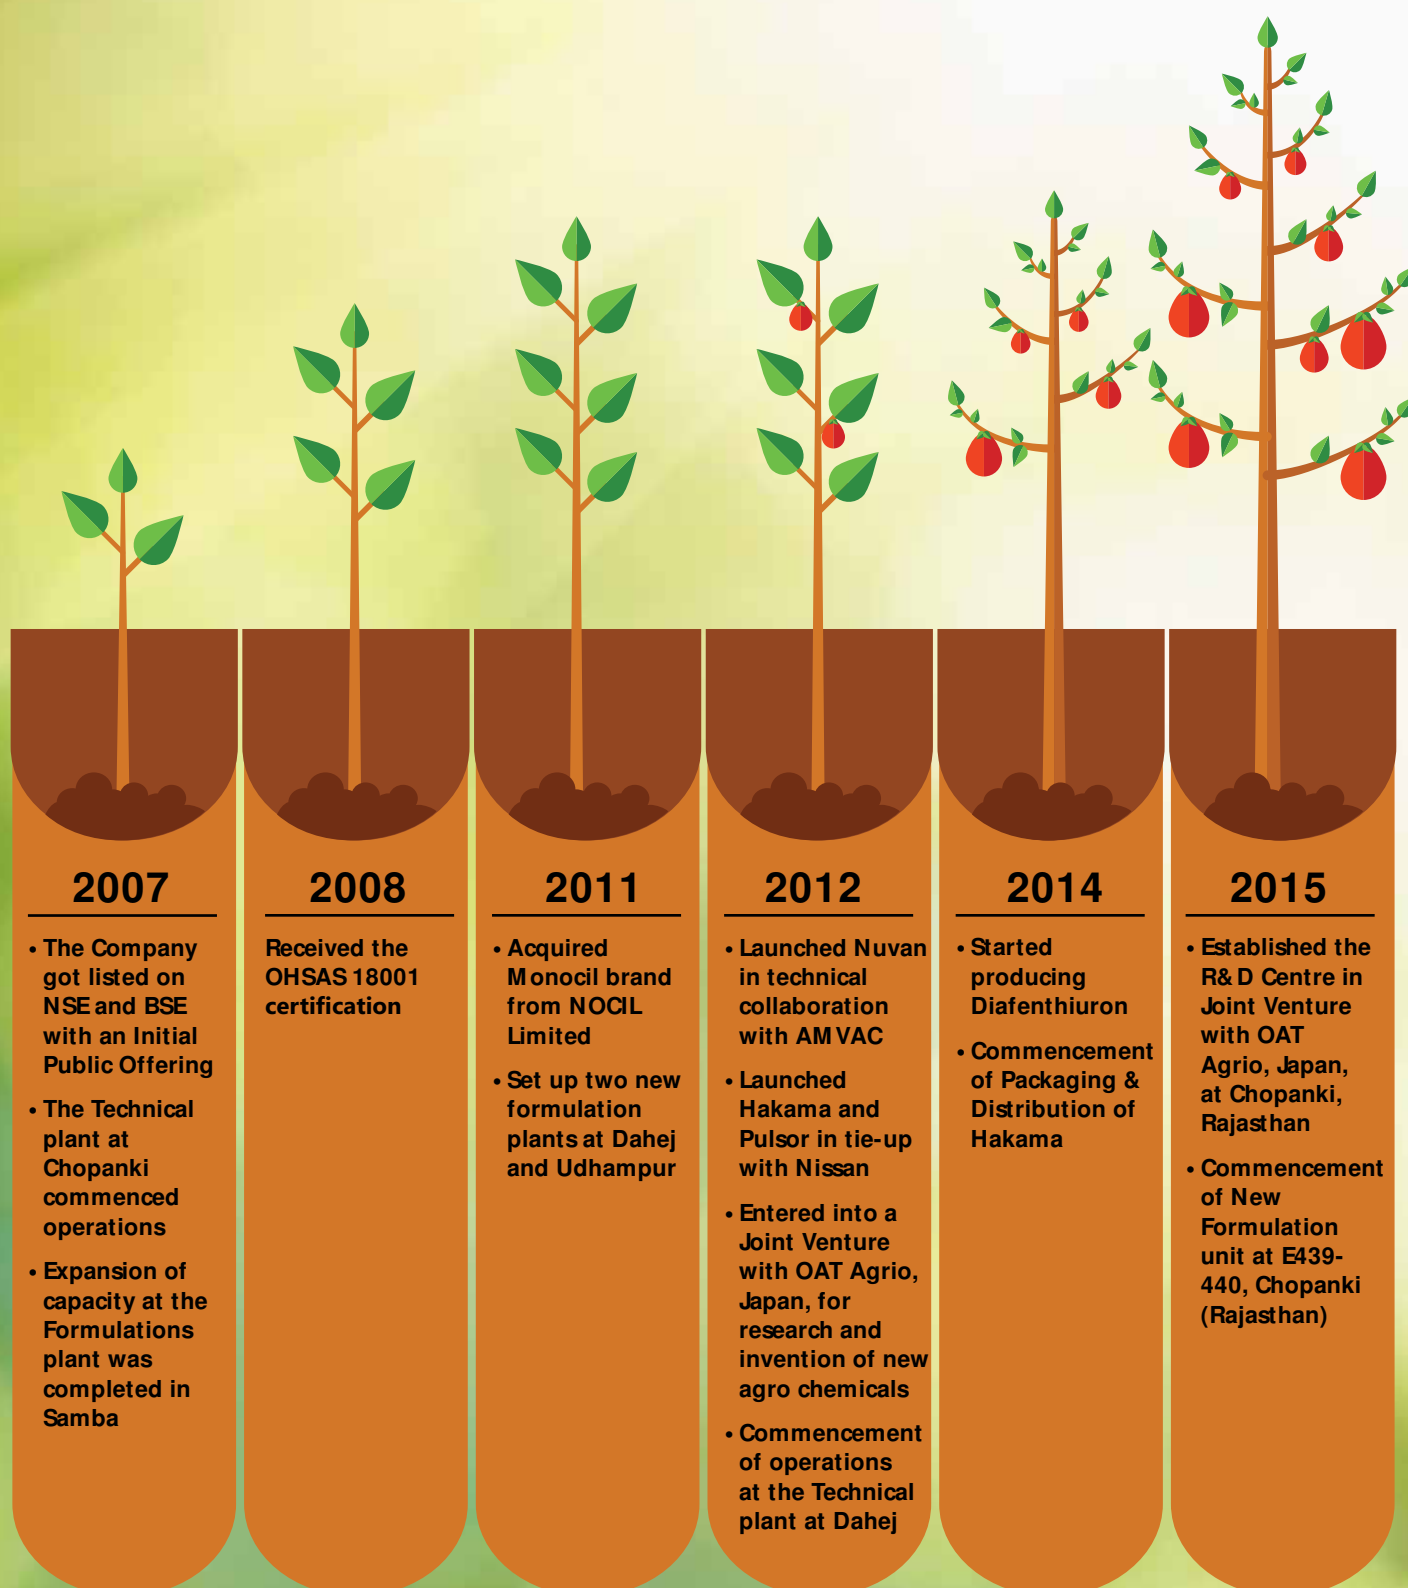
2007

• The Company got listed on NSE and BSE with an Initial Public Offering

• The Technical plant at Chopanki commenced operations

• Expansion of capacity at the Formulations plant was completed in Samba

2008

Received the OHSAS 18001 certification

2011

• Acquired Monocil brand from NOCIL Limited

• Set up two new formulation plants at Dahej and Udhampur

2012

• Launched Nuvan in technical collaboration with AMVAC

• Launched Hakama and Pulsor in tie-up with Nissan

• Entered into a Joint Venture with OAT Agrio, Japan, for research and invention of new agro chemicals

• Commencement of operations at the Technical plant at Dahej

2014

• Started producing Diafenthiuron

• Commencement of Packaging & Distribution of Hakama

2015

• Established the R& D Centre in Joint Venture with OAT Agrio, Japan, at Chopanki, Rajasthan

• Commencement of New Formulation unit at E439-440, Chopanki (Rajasthan)